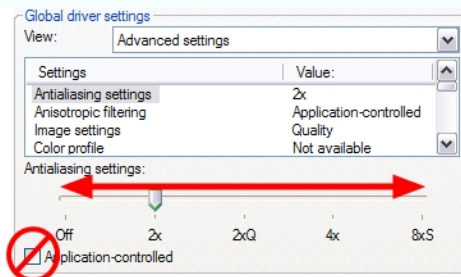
Global driver settings

View: Advanced settings

| Settings | Value: |
|---|---|
| Antialiasing settings | 2x |
| Anisotropic filtering | Application-controlled |
| Image settings | Quality |
| Color profile | Not available |

Antialiasing settings:

Off 2x 2xQ 4x 8xS

Application-controlled